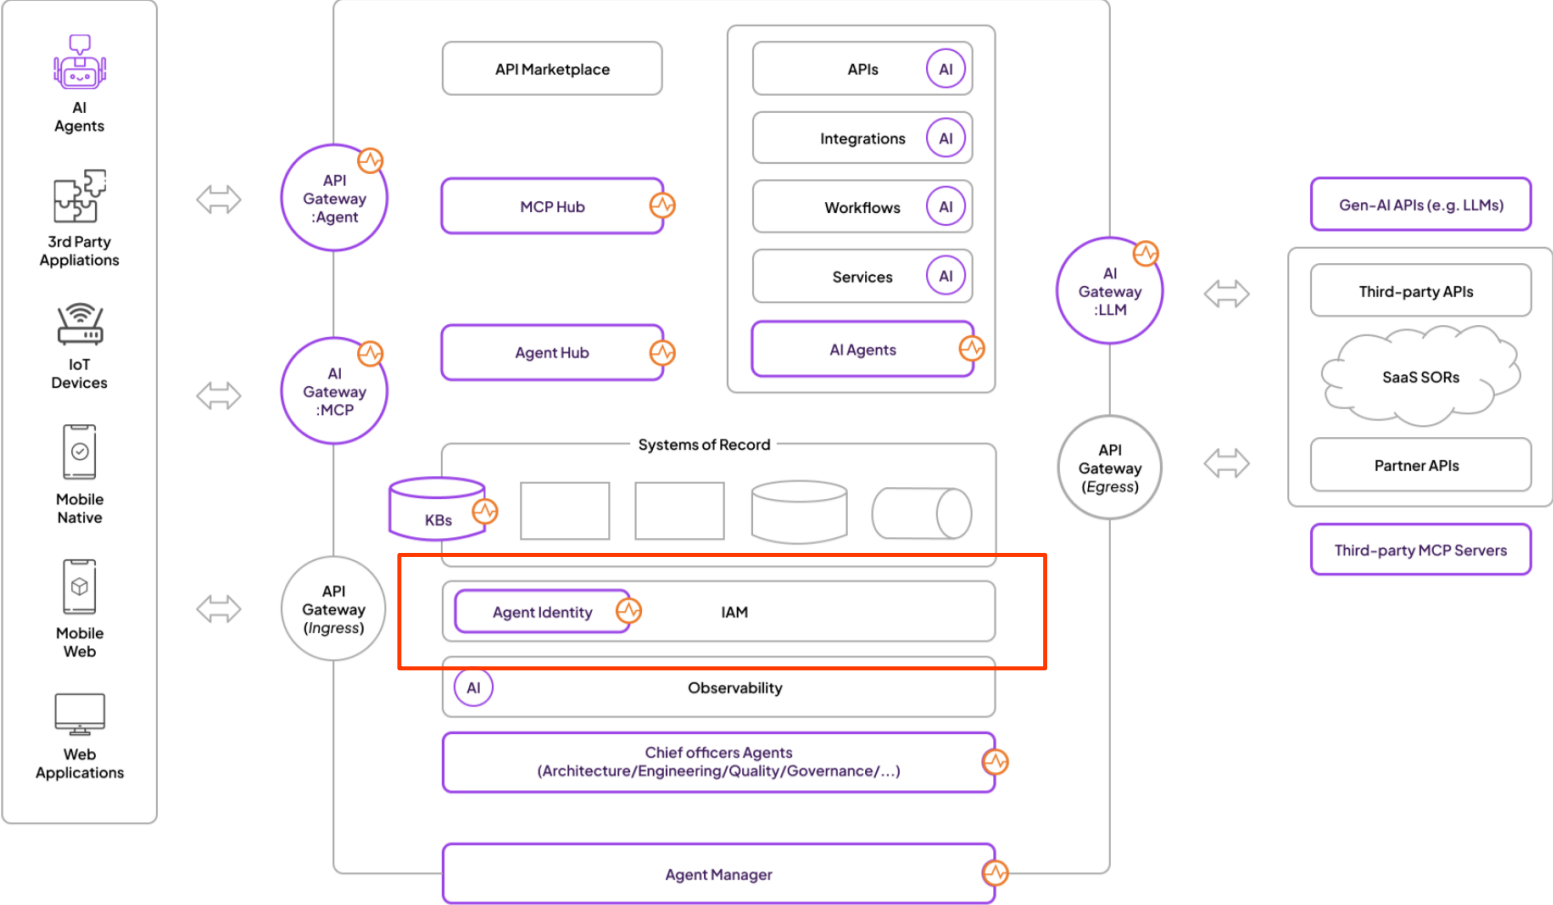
AI Agents

3rd Party Appliations

IoT Devices

Mobile Native

Mobile Web

Web Applications

API Gateway :Agent

AI Gateway :MCP

API Gateway (Ingress)

API Marketplace

MCP Hub

Agent Hub

APIs AI

Integrations AI

Workflows AI

Services AI

AI Agents

Systems of Record

KBs

Agent Identity

IAM

AI

Observability

Chief officers Agents (Architecture/Engineering/Quality/Governance/...)

Agent Manager

AI Gateway :LLM

API Gateway (Egress)

Gen-AI APIs (e.g. LLMs)

Third-party APIs

SaaS SORs

Partner APIs

Third-party MCP Servers